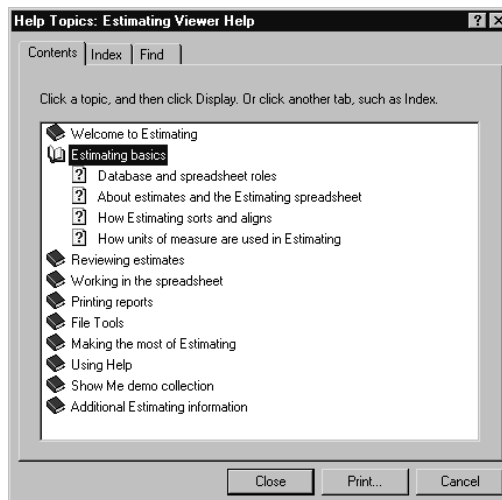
Help Topics: Estimating Viewer Help

?

X

Contents | Index | Find

Click a topic, and then click Display. Or click another tab, such as Index.

Welcome to Estimating
Estimating basics
Database and spreadsheet roles
About estimates and the Estimating spreadsheet
How Estimating sorts and aligns
How units of measure are used in Estimating
Reviewing estimates
Working in the spreadsheet
Printing reports
File Tools
Making the most of Estimating
Using Help
Show Me demo collection
Additional Estimating information

Close | Print... | Cancel